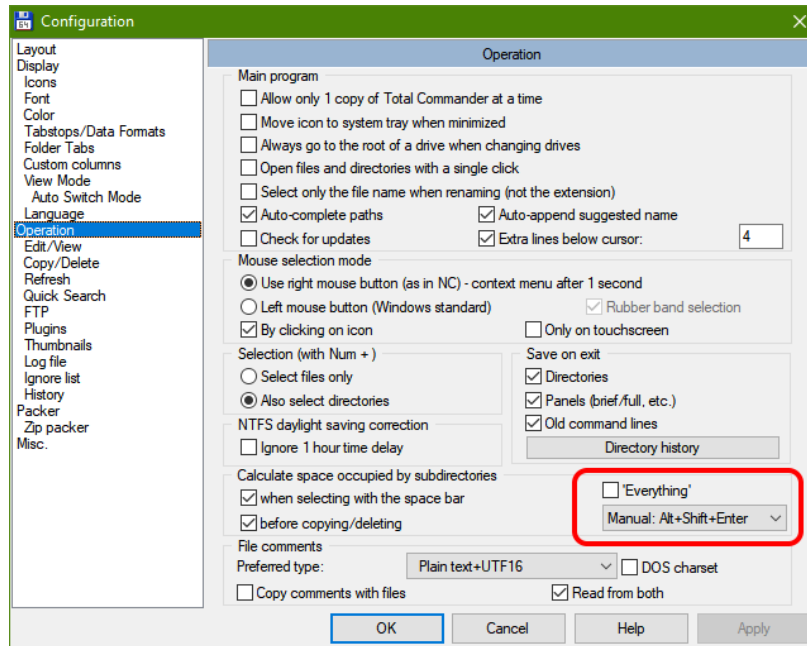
Configuration

Layout
Display
Icons
Font
Color
Tabstops/Data Formats
Folder Tabs
Custom columns
View Mode
Auto Switch Mode
Language
Operation
Edit/View
Copy/Delete
Refresh
Quick Search
FTP
Plugins
Thumbnails
Log file
Ignore list
History
Packer
Zip packer
Misc.

Operation

Main program
Allow only 1 copy of Total Commander at a time
Move icon to system tray when minimized
Always go to the root of a drive when changing drives
Open files and directories with a single click
Select only the file name when renaming (not the extension)
Auto-complete paths
Auto-append suggested name
Check for updates
Extra lines below cursor: 4

Mouse selection mode
Use right mouse button (as in NC) - context menu after 1 second
Left mouse button (Windows standard)
Rubber band selection
By clicking on icon
Only on touchscreen

Selection (with Num + )
Select files only
Also select directories

Save on exit
Directories
Panels (brief/full, etc.)
Old command lines
Directory history

NTFS daylight saving correction
Ignore 1 hour time delay

Calculate space occupied by subdirectories
when selecting with the space bar
before copying/deleting
'Everything'
Manual: Alt+Shift+Enter

File comments
Preferred type:
Plain text+UTF16
DOS charset
Copy comments with files
Read from both

OK
Cancel
Help
Apply